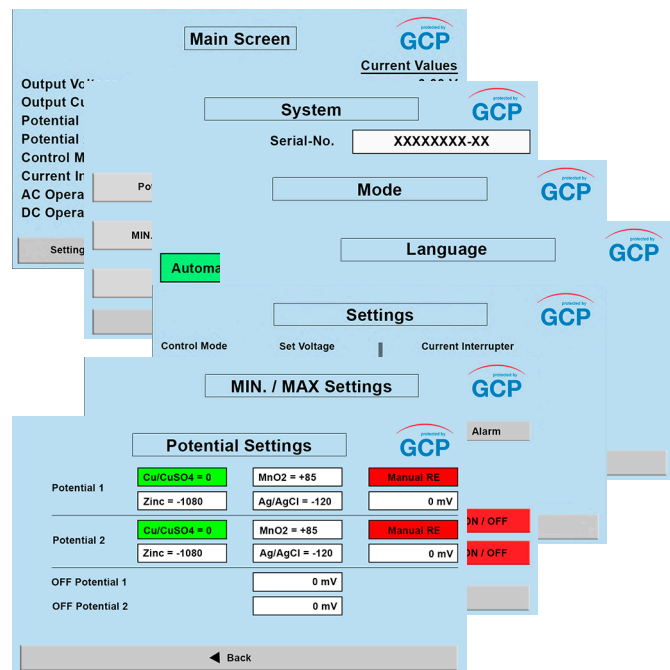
Main Screen
protected by GCP
Current Values
Output Vo
Output Cu
Potential
Potential
Control M
Current In
AC Opera
DC Opera
Setting

System
protected by GCP
Serial-No.
XXXXXXXX-XX
Pot
MIN.

Mode
protected by GCP
Automa

Language
protected by GCP

Settings
protected by GCP
Control Mode
Set Voltage
Current Interrupter

MIN. / MAX Settings
protected by GCP
Alarm
ON / OFF
ON / OFF

Potential Settings
protected by GCP

| | | | |
|---|---|---|---|
| Potential 1 | Cu/CuSO4 = 0 | MnO2 = +85 | Manual RE |
| | Zinc = -1080 | Ag/AgCl = -120 | 0 mV |
| Potential 2 | Cu/CuSO4 = 0 | MnO2 = +85 | Manual RE |
| | Zinc = -1080 | Ag/AgCl = -120 | 0 mV |
| OFF Potential 1 | | 0 mV | |
| OFF Potential 2 | | 0 mV | |

Back